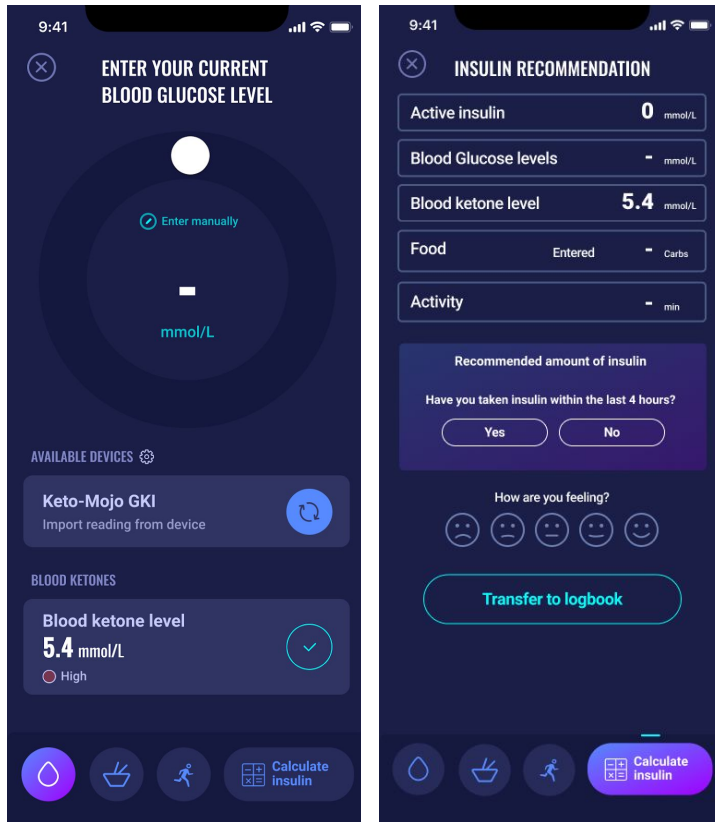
9:41

ENTER YOUR CURRENT BLOOD GLUCOSE LEVEL

Enter manually

-

mmol/L

AVAILABLE DEVICES

Keto-Mojo GKI

Import reading from device

BLOOD KETONES

Blood ketone level

5.4 mmol/L

High

Calculate insulin

9:41

INSULIN RECOMMENDATION

Active insulin 0 mmol/L

Blood Glucose levels - mmol/L

Blood ketone level 5.4 mmol/L

Food Entered - Carbs

Activity - min

Recommended amount of insulin

Have you taken insulin within the last 4 hours?

Yes No

How are you feeling?

Transfer to logbook

Calculate insulin